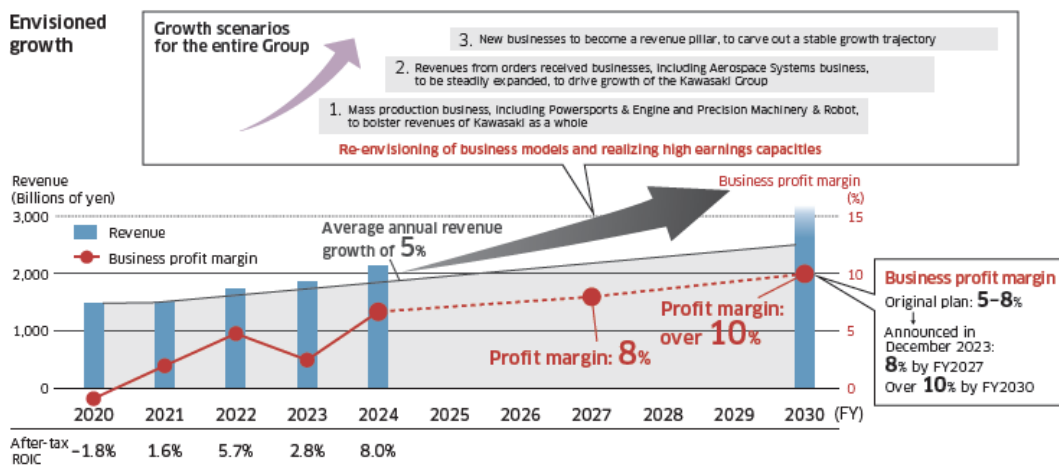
Envisioned growth

Growth scenarios for the entire Group

3. New businesses to become a revenue pillar, to carve out a stable growth trajectory

2. Revenues from orders received businesses, including Aerospace Systems business, to be steadily expanded, to drive growth of the Kawasaki Group

1. Mass production business, including Powersports & Engine and Precision Machinery & Robot, to bolster revenues of Kawasaki as a whole

Re-envisioning of business models and realizing high earnings capacities

Revenue (Billions of yen)

Business profit margin (%)

3,000
2,000
1,000
0

15
10
5
0

Revenue
Business profit margin

Average annual revenue growth of 5%

Profit margin: 8%

Profit margin: over 10%

2020 2021 2022 2023 2024 2025 2026 2027 2028 2029 2030 (FY)

After-tax ROIC −1.8% 1.6% 5.7% 2.8% 8.0%

Business profit margin
Original plan: 5–8%
↓
Announced in December 2023:
8% by FY2027
Over 10% by FY2030